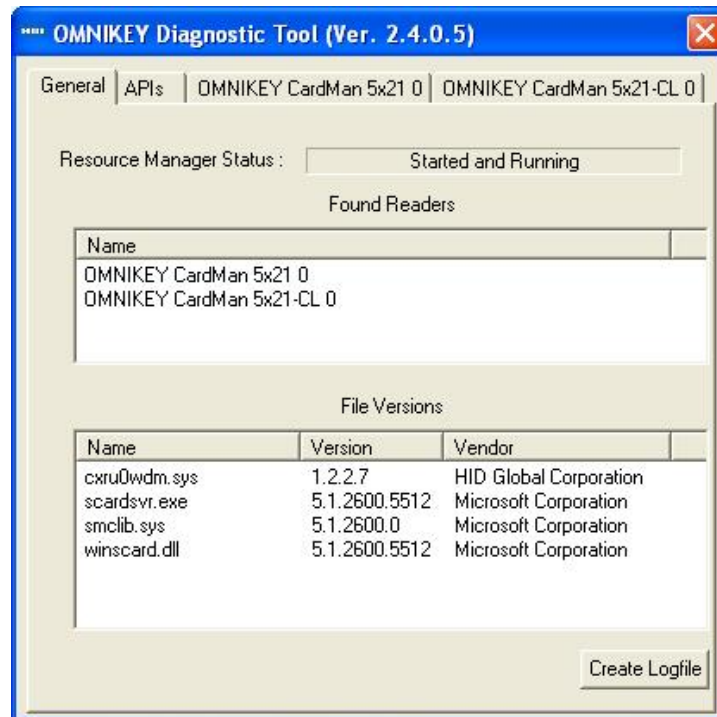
OMNIKEY Diagnostic Tool (Ver. 2.4.0.5)

General | APIs | OMNIKEY CardMan 5x21 0 | OMNIKEY CardMan 5x21-CL 0

Resource Manager Status : Started and Running

Found Readers

| Name |
|---|
| OMNIKEY CardMan 5x21 0 |
| OMNIKEY CardMan 5x21-CL 0 |

File Versions

| Name | Version | Vendor |
|---|---|---|
| cxru0wdm.sys | 1.2.2.7 | HID Global Corporation |
| scardsvr.exe | 5.1.2600.5512 | Microsoft Corporation |
| smclib.sys | 5.1.2600.0 | Microsoft Corporation |
| winscard.dll | 5.1.2600.5512 | Microsoft Corporation |

Create Logfile